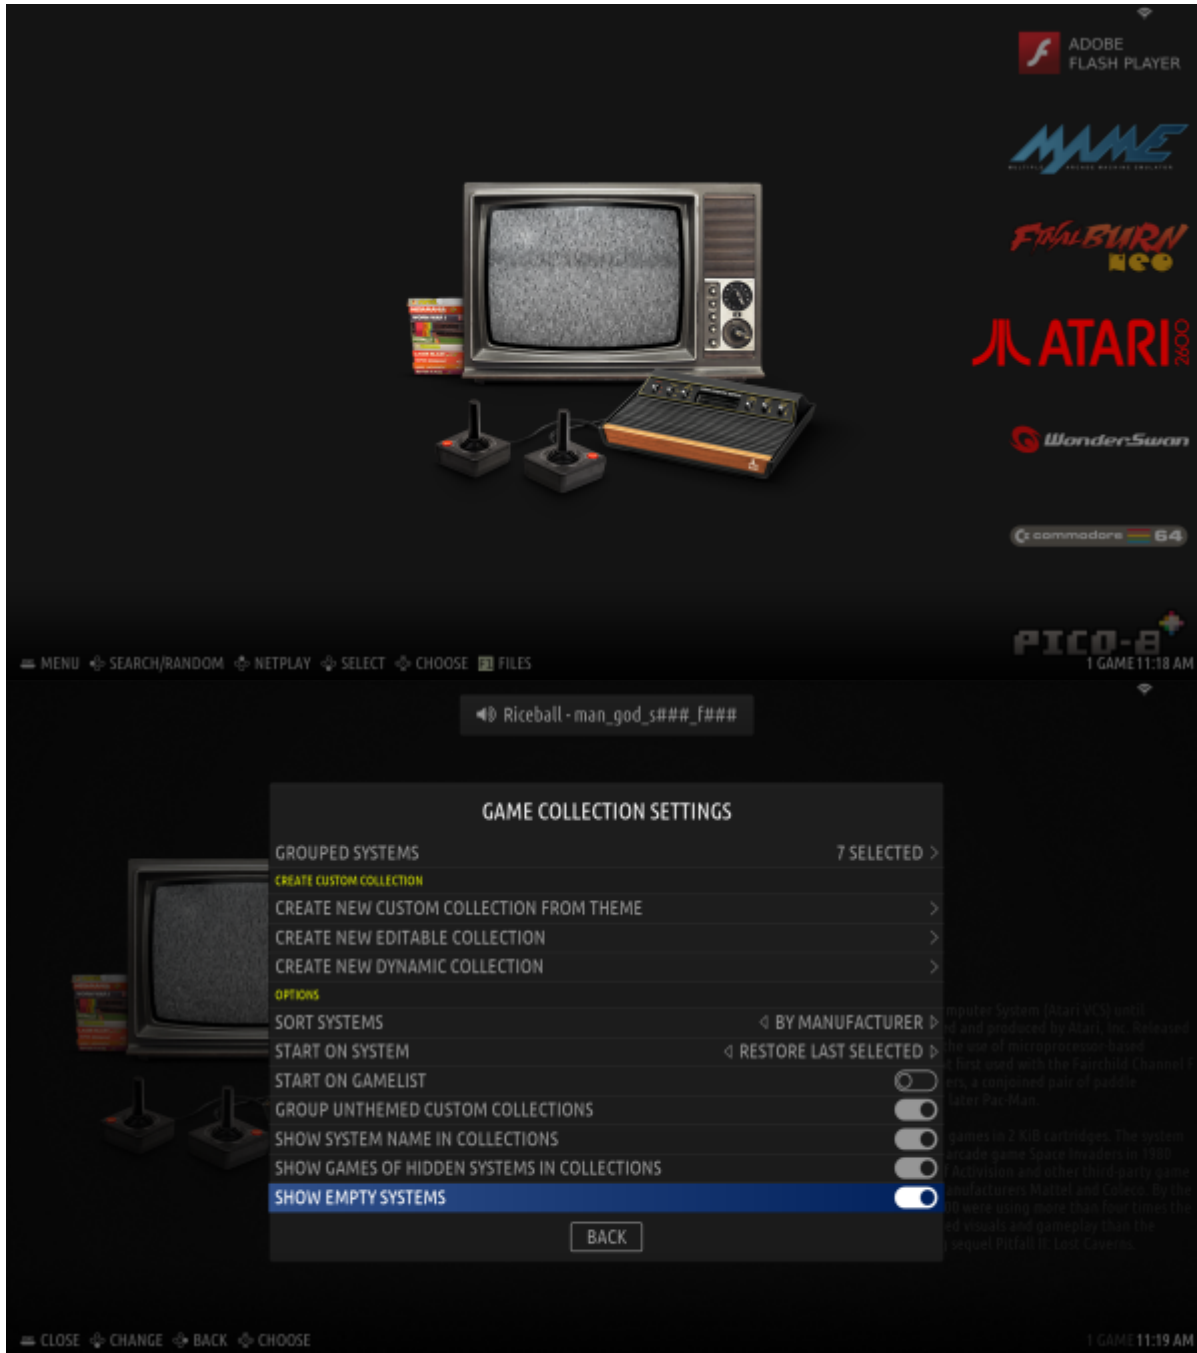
ADOBE FLASH PLAYER

MAME

FINAL BURN NEO

ATARI 2600

WonderSwan

commodore 64

PICO-8

MENU SEARCH/RANDOM NETPLAY SELECT CHOOSE FILES

1 GAME 11:18 AM

Riceball - man_god_s###_f###

GAME COLLECTION SETTINGS

GROUPED SYSTEMS 7 SELECTED

CREATE CUSTOM COLLECTION

CREATE NEW CUSTOM COLLECTION FROM THEME

CREATE NEW EDITABLE COLLECTION

CREATE NEW DYNAMIC COLLECTION

OPTIONS

SORT SYSTEMS BY MANUFACTURER

START ON SYSTEM RESTORE LAST SELECTED

START ON GAMELIST

GROUP UNTHEMED CUSTOM COLLECTIONS

SHOW SYSTEM NAME IN COLLECTIONS

SHOW GAMES OF HIDDEN SYSTEMS IN COLLECTIONS

SHOW EMPTY SYSTEMS

BACK

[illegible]

CLOSE CHANGE BACK CHOOSE

1 GAME 11:19 AM